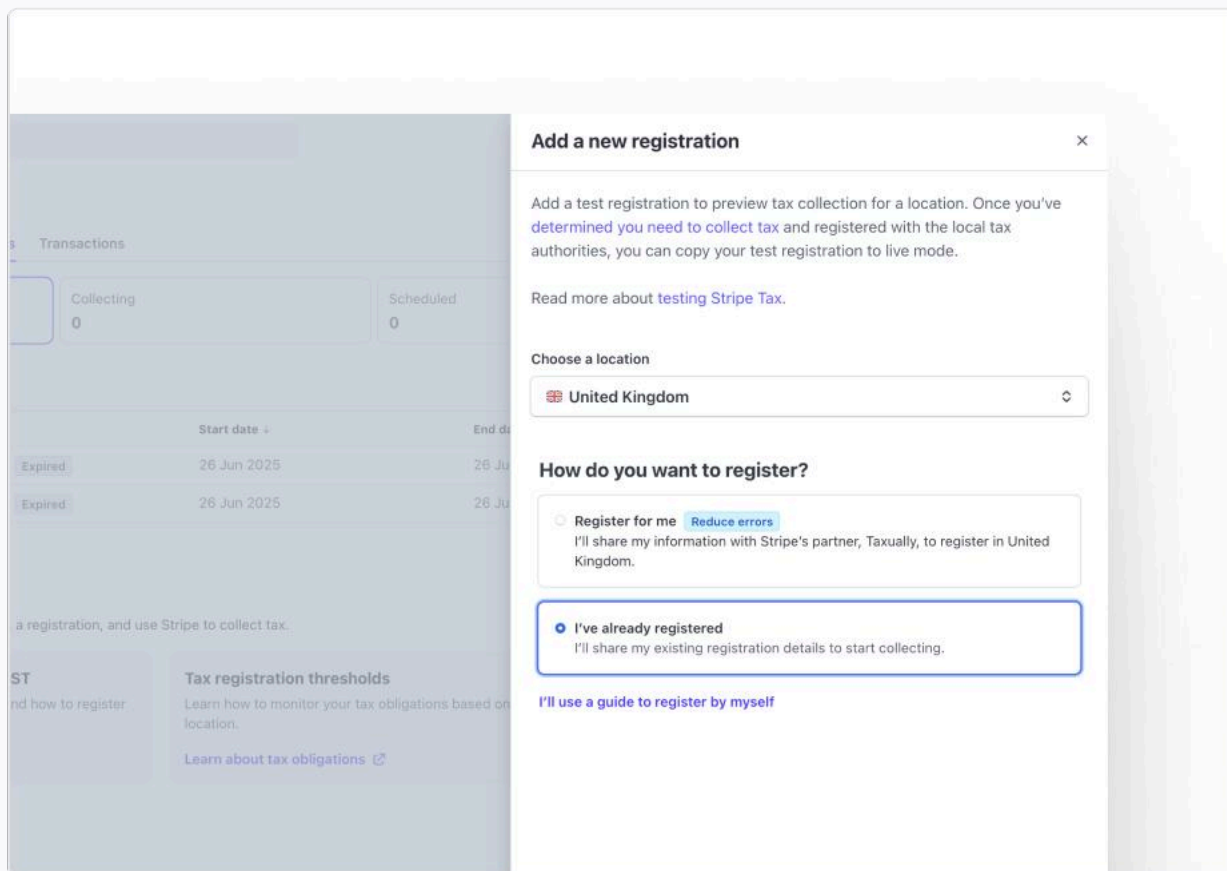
s Transactions

Collecting
0

Scheduled
0

Start date ↓

End d

Expired 26 Jun 2025 26 Ju

Expired 26 Jun 2025 26 Ju

a registration, and use Stripe to collect tax.

ST
nd how to register

Tax registration thresholds
Learn how to monitor your tax obligations based on location.

Learn about tax obligations

Add a new registration

×

Add a test registration to preview tax collection for a location. Once you've determined you need to collect tax and registered with the local tax authorities, you can copy your test registration to live mode.

Read more about testing Stripe Tax.

Choose a location

United Kingdom

How do you want to register?

Register for me Reduce errors
I'll share my information with Stripe's partner, Taxually, to register in United Kingdom.

I've already registered
I'll share my existing registration details to start collecting.

I'll use a guide to register by myself